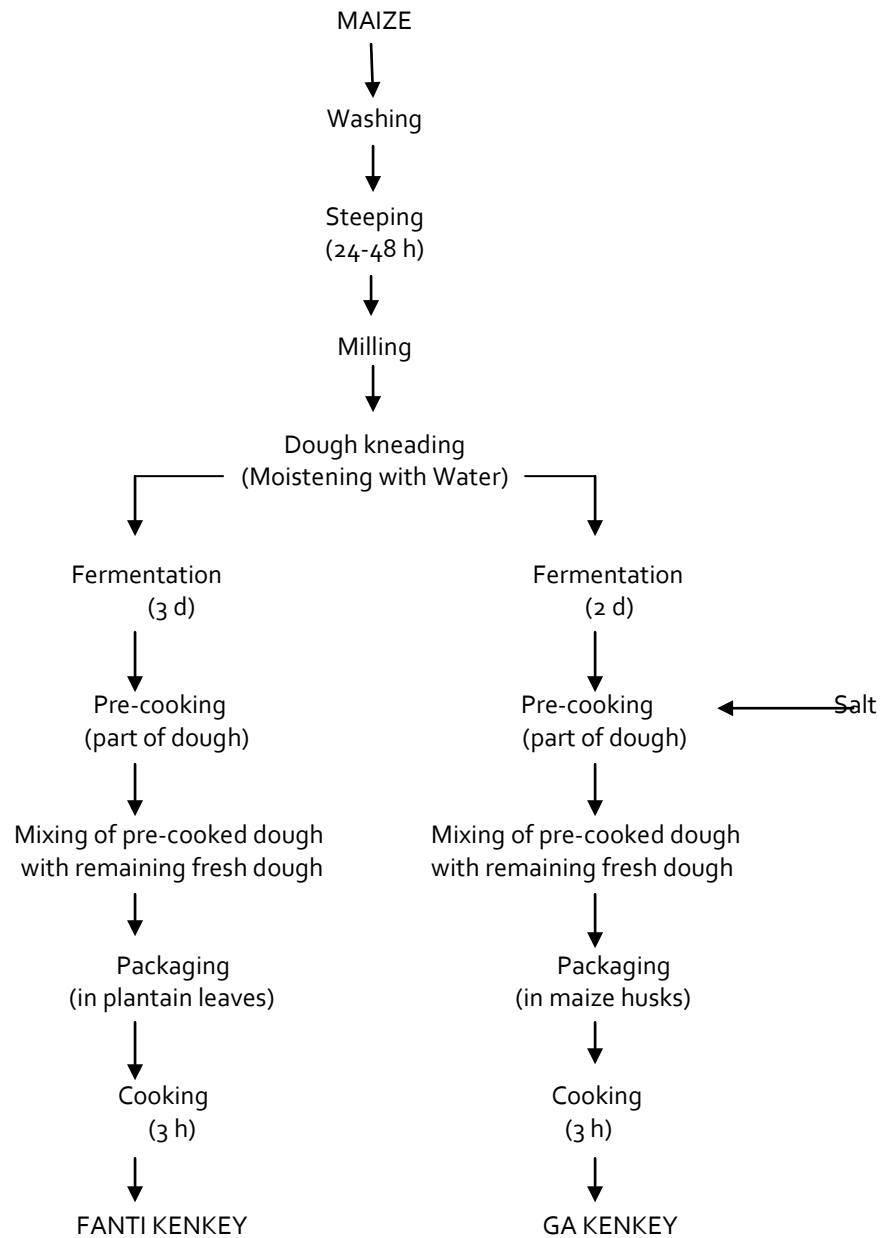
MAIZE

Washing

Steeping
(24-48 h)

Milling

Dough kneading
(Moistening with Water)

Fermentation
(3 d)

Pre-cooking
(part of dough)

Mixing of pre-cooked dough with remaining fresh dough

Packaging
(in plantain leaves)

Cooking
(3 h)

FANTI KENKEY

Fermentation
(2 d)

Pre-cooking
(part of dough)

Salt

Mixing of pre-cooked dough with remaining fresh dough

Packaging
(in maize husks)

Cooking
(3 h)

GA KENKEY